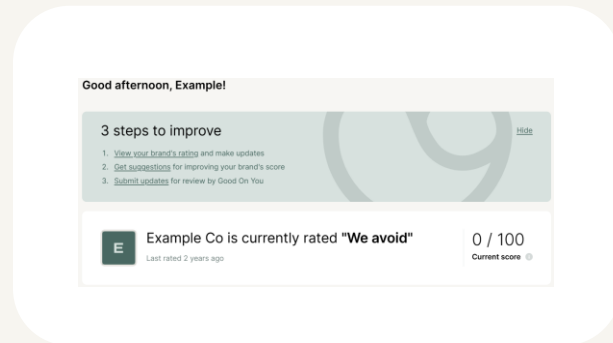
Good afternoon, Example!

3 steps to improve

Hide

1. View your brand's rating and make updates
2. Get suggestions for improving your brand's score
3. Submit updates for review by Good On You

E

Example Co is currently rated "We avoid"

Last rated 2 years ago

0 / 100

Current score